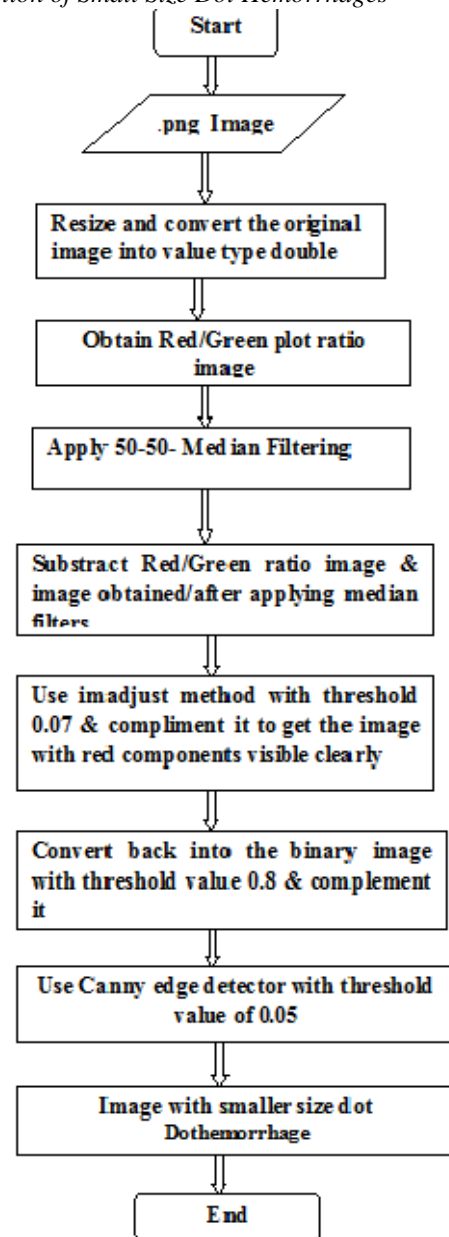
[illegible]tion of Small Size Dot Hemorrhages

Start

.png Image

Resize and convert the original image into value type double

Obtain Red/Green plot ratio image

Apply 50-50- Median Filtering

Substract Red/Green ratio image & image obtained/after applying median filters

Use imadjust method with threshold 0.07 & compliment it to get the image with red components visible clearly

Convert back into the binary image with threshold value 0.8 & complement it

Use Canny edge detector with threshold value of 0.05

Image with smaller size dot Dothemorrhage

End